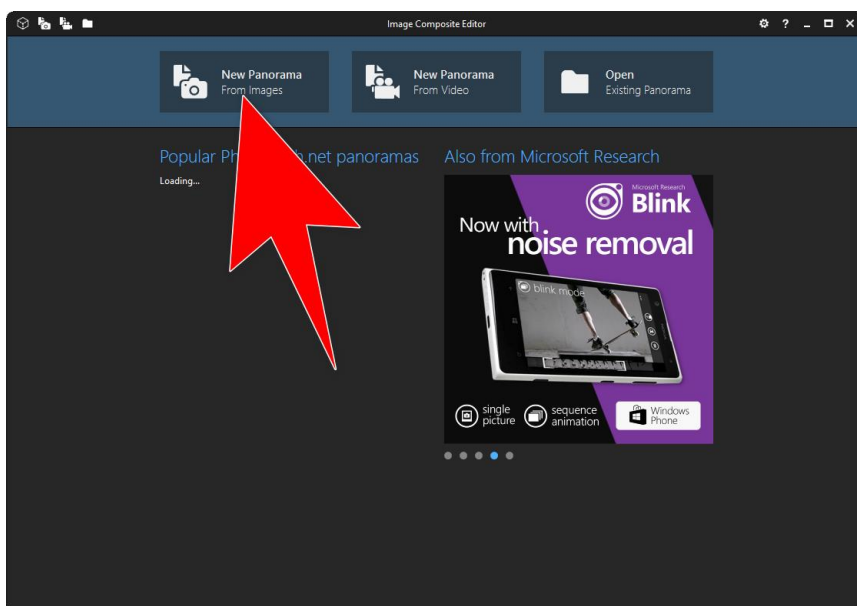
Image Composite Editor

? _ ☐ ✕

New Panorama
From Images

New Panorama
From Video

Open
Existing Panorama

Popular Ph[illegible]net panoramas

Loading...

Also from Microsoft Research

Microsoft Research
Blink

Now with
noise removal

blink mode

single picture

sequence animation

Windows Phone